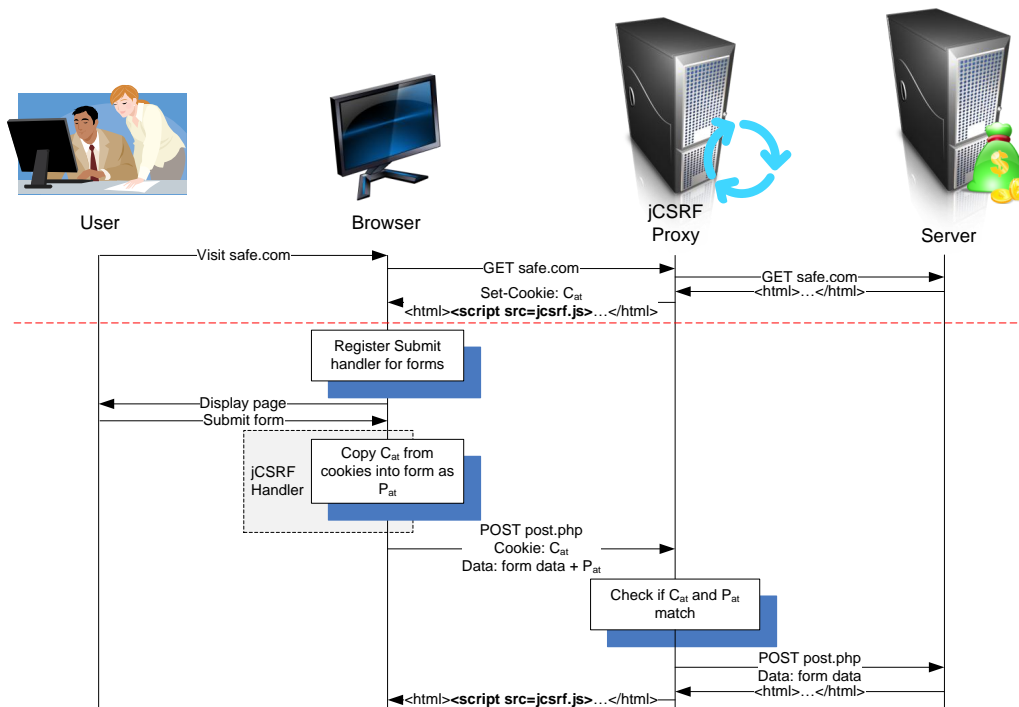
User

Browser

jCSRF Proxy

Server

Visit safe.com

GET safe.com

GET safe.com

<html>…</html>

Set-Cookie: $C_{at}$
<html><script src=jcsrf.js>…</html>

Register Submit handler for forms

Display page

Submit form

jCSRF Handler

Copy $C_{at}$ from cookies into form as $P_{at}$

POST post.php
Cookie: $C_{at}$
Data: form data + $P_{at}$

Check if $C_{at}$ and $P_{at}$ match

POST post.php
Data: form data

<html>…</html>

<html><script src=jcsrf.js>…</html>